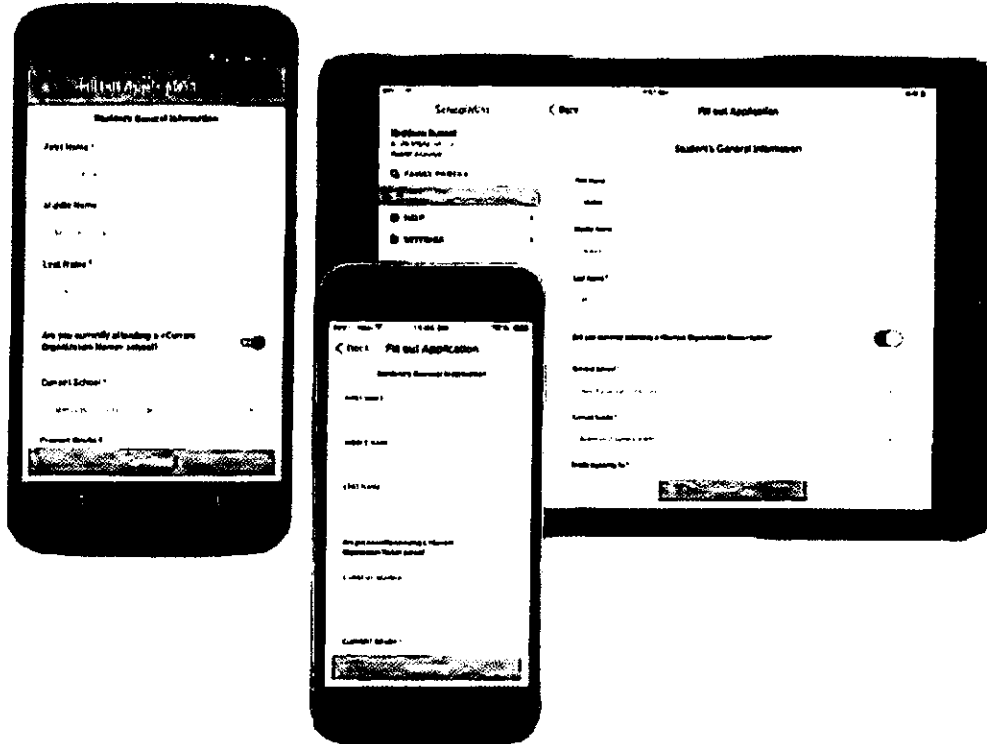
Fill out Application

Student's General Information

First Name *

Middle Name

Last Name *

Are you currently attending a <Current Organization Name> school?

Current School *

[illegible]

SchoolMint

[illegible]

< Back

Fill out Application

Student's General Information

First Name

Middle Name

Last Name *

MAP

SETTINGS

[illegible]

Current School *

Current Grade *

Grade Applying To *

< Back

Fill out Application

Student's General Information

First Name

Middle Name

Last Name

Are you currently attending a <Current Organization Name> school?

Current School

Current Grade *